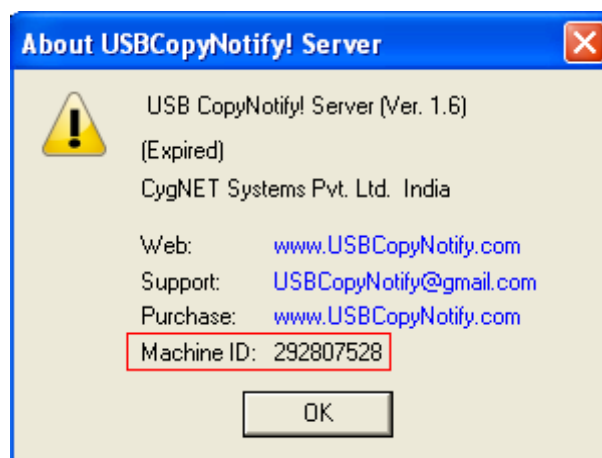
About USBCopyNotify! Server

USB CopyNotify! Server (Ver. 1.6)

(Expired)

CygNET Systems Pvt. Ltd. India

Web: www.USBCopyNotify.com

Support: USBCopyNotify@gmail.com

Purchase: www.USBCopyNotify.com

Machine ID: 292807528

OK